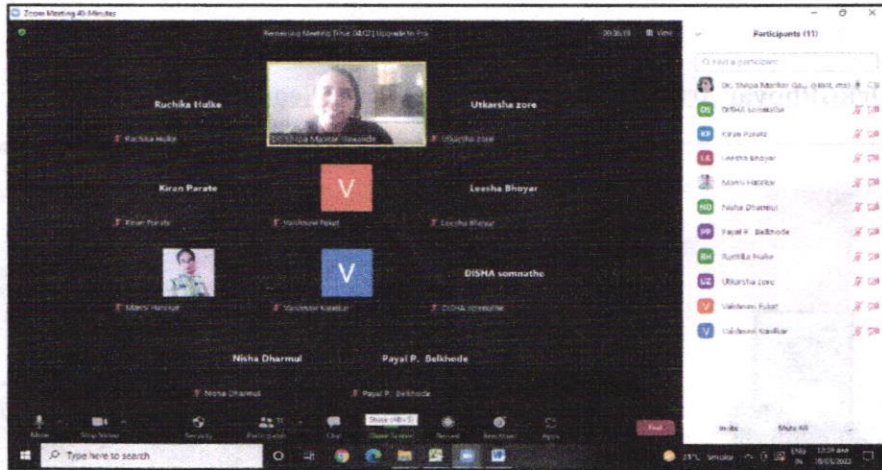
Zoom Meeting 40-Minutes

Remaining Meeting Time: 04:21 Upgrade to Pro

View

Participants (11)

Find a participant

Ruchika Hulke

Ruchika Hulke

Dr. Shilpa Mankar (Wasnik)

Utkarsha zore

Utkarsha zore

Kiran Parate

Kiran Parate

V

Vaishnavi Fulzel

Leesha Bhoyar

Leesha Bhoyar

Mansi Hazilkar

V

Vaishnavi Kawlkar

DISHA somnathe

DISHA somnathe

Nisha Dharmul

Nisha Dharmul

Payal P. Belkhode

Payal P. Belkhode

Dr. Shilpa Mankar (Wasnik, me)

DISHA somnathe

Kiran Parate

Leesha Bhoyar

Mansi Hazilkar

Nisha Dharmul

Payal P. Belkhode

Ruchika Hulke

Utkarsha zore

Vaishnavi Fulzel

Vaishnavi Kawlkar

Mute

Stop Video

Security

Participants

Chat

Share Screen

Record

Reactions

Apps

End

Invite

Mute All

Type here to search

Smoke